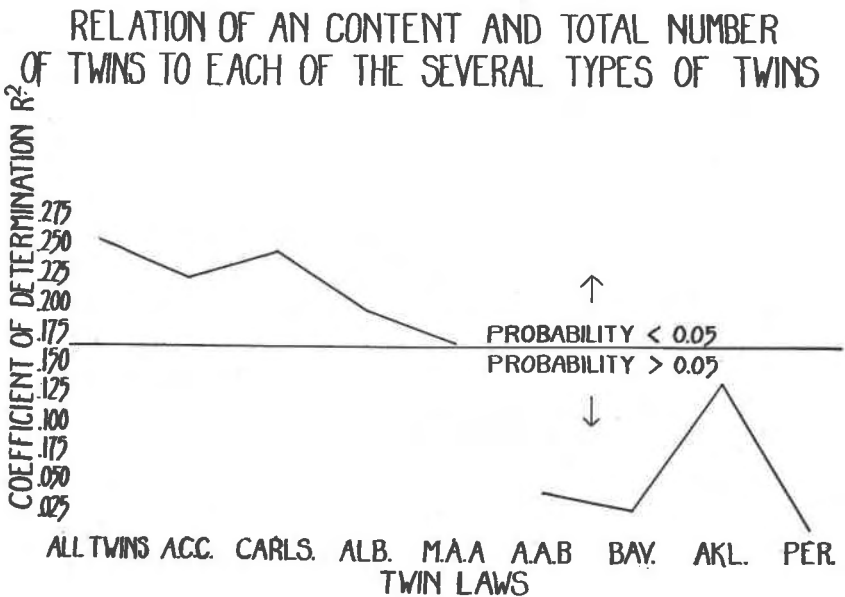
RELATION OF AN CONTENT AND TOTAL NUMBER OF TWINS TO EACH OF THE SEVERAL TYPES OF TWINS

COEFFICIENT OF DETERMINATION $R^2$

.275
.250
.225
.200
.175
.150
.125
.100
.175
.050
.025

↑
PROBABILITY < 0.05
PROBABILITY > 0.05
↓

ALL TWINS A.C.C. CARLS. ALB. M.A.A A.A.B BAV. AKL. PER.
TWIN LAWS